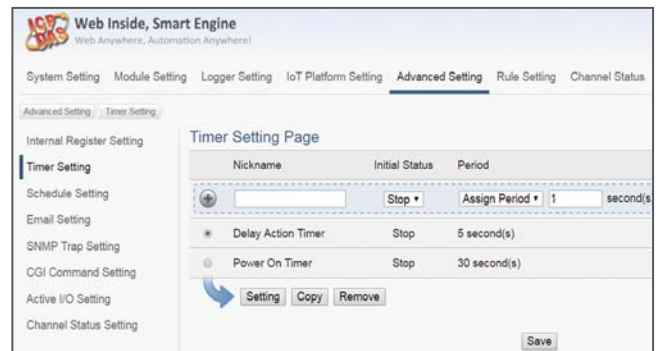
ICP DAS Web Inside, Smart Engine
Web Anywhere, Automation Anywhere!

System Setting Module Setting Logger Setting IoT Platform Setting Advanced Setting Rule Setting Channel Status

Advanced Setting Timer Setting

Internal Register Setting
Timer Setting
Schedule Setting
Email Setting
SNMP Trap Setting
CGI Command Setting
Active I/O Setting
Channel Status Setting

Timer Setting Page

| | Nickname | Initial Status | Period |
|---|---|---|---|
| + | | Stop ▾ | Assign Period ▾ 1 second(s |
| | Delay Action Timer | Stop | 5 second(s) |
| | Power On Timer | Stop | 30 second(s) |

Setting Copy Remove

Save